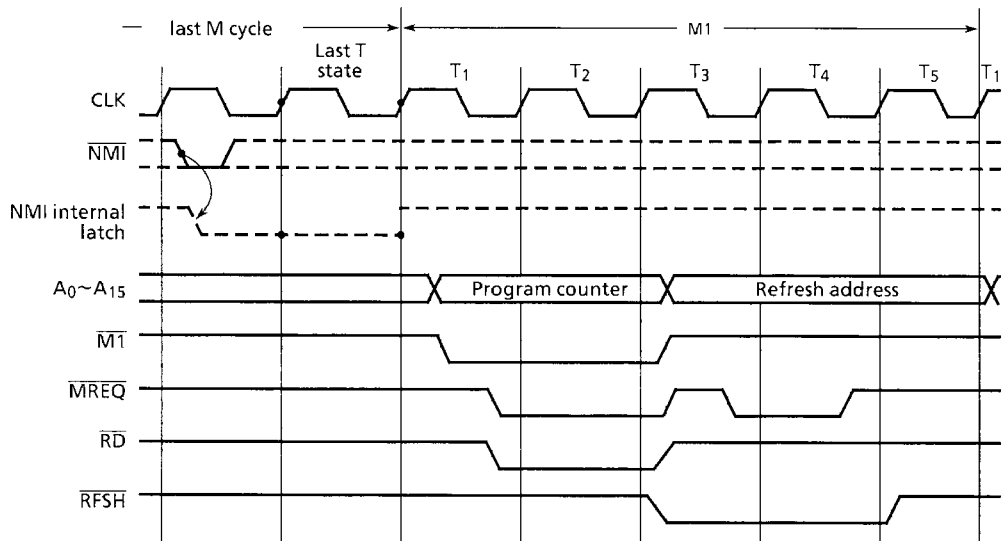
last M cycle

Last T state

M1

$T_1$ $T_2$ $T_3$ $T_4$ $T_5$ $T_1$

CLK

$\overline{NMI}$

NMI internal latch

$A_0$~$A_{15}$

Program counter

Refresh address

$\overline{M1}$

$\overline{MREQ}$

$\overline{RD}$

$\overline{RFSH}$